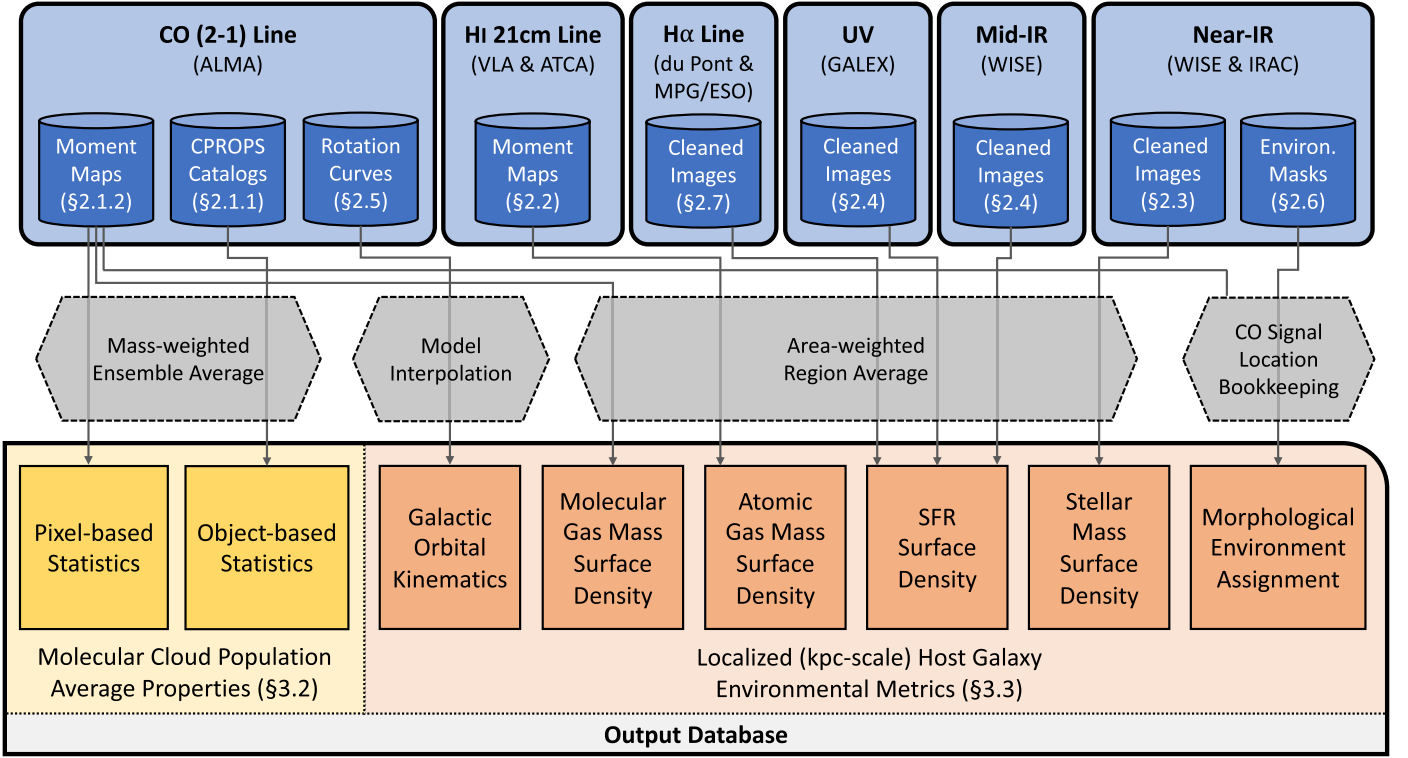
**CO (2-1) Line**
(ALMA)

Moment Maps (§2.1.2)

CPROPS Catalogs (§2.1.1)

Rotation Curves (§2.5)

**HI 21cm Line**
(VLA & ATCA)

Moment Maps (§2.2)

**Hα Line**
(du Pont & MPG/ESO)

Cleaned Images (§2.7)

**UV**
(GALEX)

Cleaned Images (§2.4)

**Mid-IR**
(WISE)

Cleaned Images (§2.4)

**Near-IR**
(WISE & IRAC)

Cleaned Images (§2.3)

Environ. Masks (§2.6)

Mass-weighted Ensemble Average

Model Interpolation

Area-weighted Region Average

CO Signal Location Bookkeeping

Pixel-based Statistics

Object-based Statistics

Galactic Orbital Kinematics

Molecular Gas Mass Surface Density

Atomic Gas Mass Surface Density

SFR Surface Density

Stellar Mass Surface Density

Morphological Environment Assignment

Molecular Cloud Population Average Properties (§3.2)

Localized (kpc-scale) Host Galaxy Environmental Metrics (§3.3)

**Output Database**